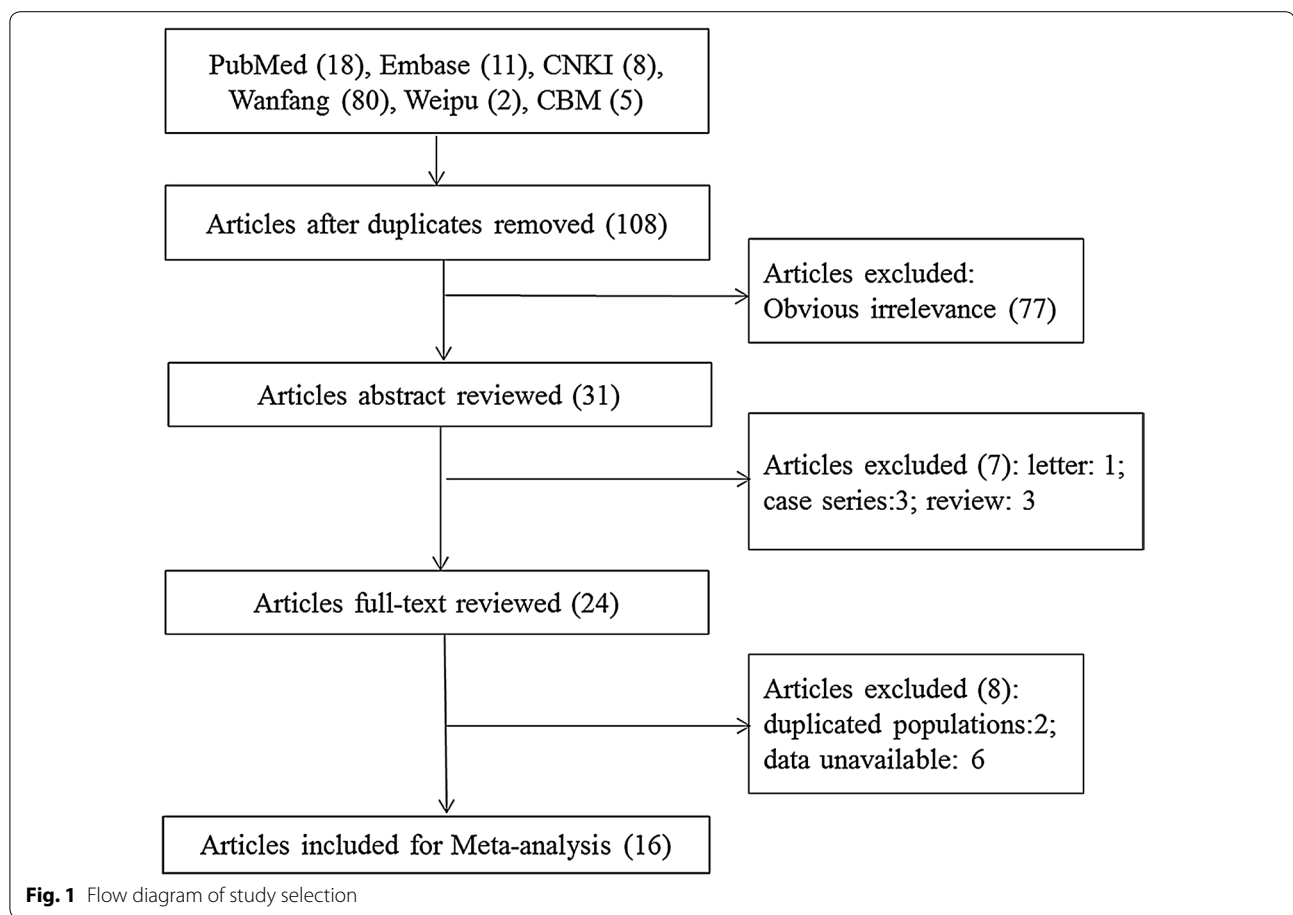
PubMed (18), Embase (11), CNKI (8), Wanfang (80), Weipu (2), CBM (5)

Articles after duplicates removed (108)

Articles excluded: Obvious irrelevance (77)

Articles abstract reviewed (31)

Articles excluded (7): letter: 1; case series:3; review: 3

Articles full-text reviewed (24)

Articles excluded (8): duplicated populations:2; data unavailable: 6

Articles included for Meta-analysis (16)

Fig. 1 Flow diagram of study selection